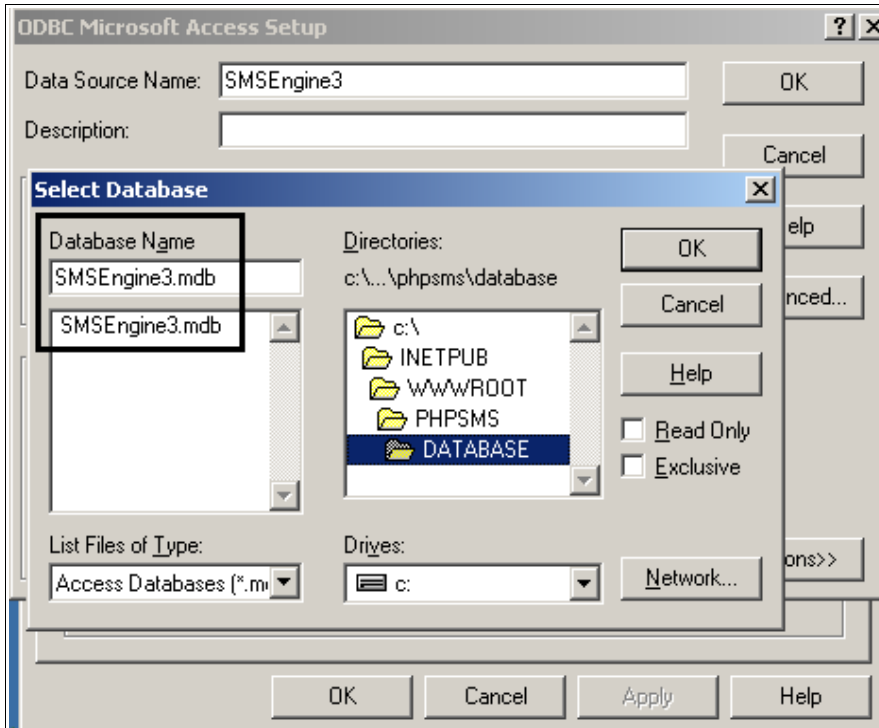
ODBC Microsoft Access Setup

?

Data Source Name: SMSEngine3

OK

Description:

Cancel

elp

nced...

Select Database

Database Name

SMSEngine3.mdb

SMSEngine3.mdb

Directories:

c:\...\phpsms\database

c:\

INETPUB

WWWROOT

PHPSMS

DATABASE

OK

Cancel

Help

Read Only

Exclusive

List Files of Type:

Access Databases (*.m

Drives:

c:

Network...

ons>>

OK

Cancel

Apply

Help